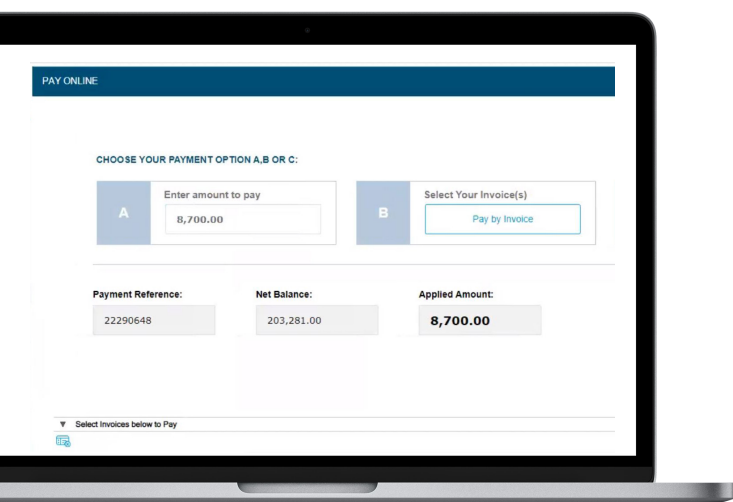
PAY ONLINE

CHOOSE YOUR PAYMENT OPTION A,B OR C:

A

Enter amount to pay

8,700.00

B

Select Your Invoice(s)

Pay by Invoice

Payment Reference:

22290648

Net Balance:

203,281.00

Applied Amount:

8,700.00

▼ Select Invoices below to Pay